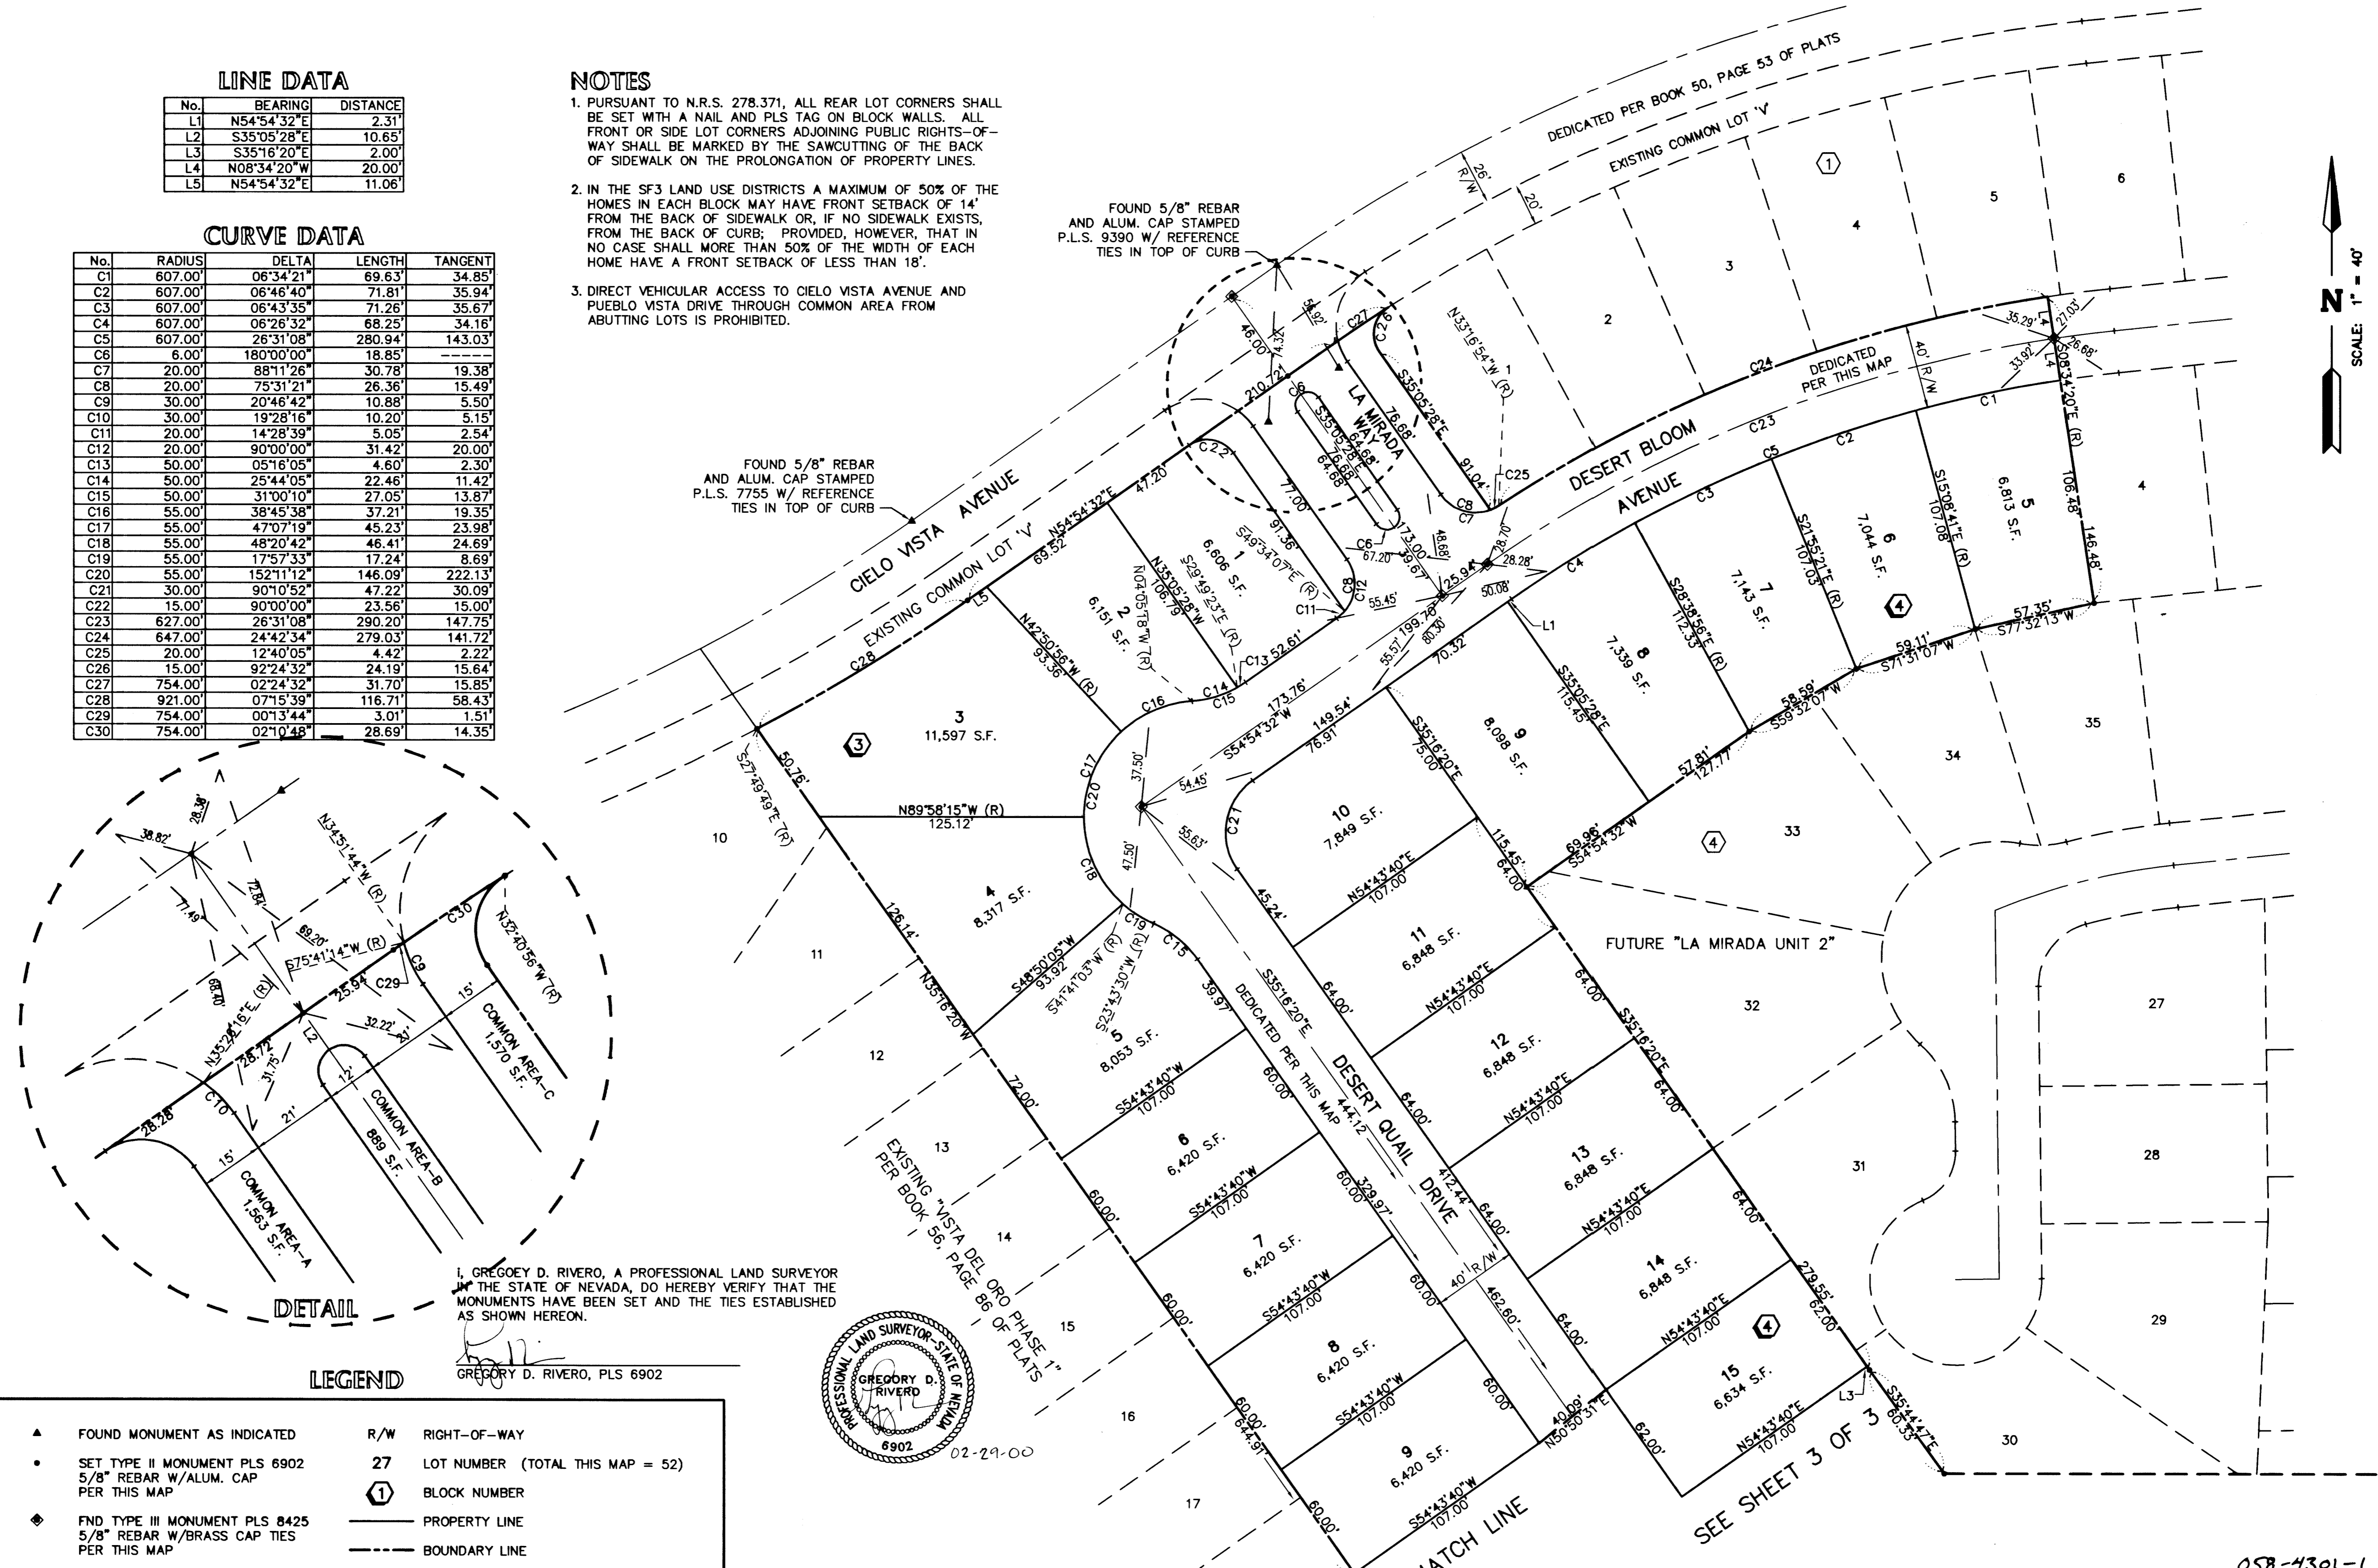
LINE DATA

| No. | BEARING | DISTANCE |
|---|---|---|
| L1 | N54°54'32"E | 2.31' |
| L2 | S35°05'28"E | 10.65' |
| L3 | S35°16'20"E | 2.00' |
| L4 | N08°34'20"W | 20.00' |
| L5 | N54°54'32"E | 11.06' |

CURVE DATA

| No. | RADIUS | DELTA | LENGTH | TANGENT |
|---|---|---|---|---|
| C1 | 607.00' | 06°34'21" | 69.63' | 34.85' |
| C2 | 607.00' | 06°46'40" | 71.81' | 35.94' |
| C3 | 607.00' | 06°43'35" | 71.26' | 35.67' |
| C4 | 607.00' | 06°26'32" | 68.25' | 34.16' |
| C5 | 607.00' | 26°31'08" | 280.94' | 143.03' |
| C6 | 6.00' | 180°00'00" | 18.85' | ----- |
| C7 | 20.00' | 88°11'26" | 30.78' | 19.38' |
| C8 | 20.00' | 75°31'21" | 26.36' | 15.49' |
| C9 | 30.00' | 20°46'42" | 10.88' | 5.50' |
| C10 | 30.00' | 19°28'16" | 10.20' | 5.15' |
| C11 | 20.00' | 14°28'39" | 5.05' | 2.54' |
| C12 | 20.00' | 90°00'00" | 31.42' | 20.00' |
| C13 | 50.00' | 05°16'05" | 4.60' | 2.30' |
| C14 | 50.00' | 25°44'05" | 22.46' | 11.42' |
| C15 | 50.00' | 31°00'10" | 27.05' | 13.87' |
| C16 | 55.00' | 38°45'38" | 37.21' | 19.35' |
| C17 | 55.00' | 47°07'19" | 45.23' | 23.98' |
| C18 | 55.00' | 48°20'42" | 46.41' | 24.69' |
| C19 | 55.00' | 17°57'33" | 17.24' | 8.69' |
| C20 | 55.00' | 152°11'12" | 146.09' | 222.13' |
| C21 | 30.00' | 90°10'52" | 47.22' | 30.09' |
| C22 | 15.00' | 90°00'00" | 23.56' | 15.00' |
| C23 | 627.00' | 26°31'08" | 290.20' | 147.75' |
| C24 | 647.00' | 24°42'34" | 279.03' | 141.72' |
| C25 | 20.00' | 12°40'05" | 4.42' | 2.22' |
| C26 | 15.00' | 92°24'32" | 24.19' | 15.64' |
| C27 | 754.00' | 02°24'32" | 31.70' | 15.85' |
| C28 | 921.00' | 07°15'39" | 116.71' | 58.43' |
| C29 | 754.00' | 00°13'44" | 3.01' | 1.51' |
| C30 | 754.00' | 02°10'48" | 28.69' | 14.35' |

NOTES
1. PURSUANT TO N.R.S. 278.371, ALL REAR LOT CORNERS SHALL BE SET WITH A NAIL AND PLS TAG ON BLOCK WALLS. ALL FRONT OR SIDE LOT CORNERS ADJOINING PUBLIC RIGHTS-OF-WAY SHALL BE MARKED BY THE SAWCUTTING OF THE BACK OF SIDEWALK ON THE PROLONGATION OF PROPERTY LINES.

2. IN THE SF3 LAND USE DISTRICTS A MAXIMUM OF 50% OF THE HOMES IN EACH BLOCK MAY HAVE FRONT SETBACK OF 14' FROM THE BACK OF SIDEWALK OR, IF NO SIDEWALK EXISTS, FROM THE BACK OF CURB; PROVIDED, HOWEVER, THAT IN NO CASE SHALL MORE THAN 50% OF THE WIDTH OF EACH HOME HAVE A FRONT SETBACK OF LESS THAN 18'.

3. DIRECT VEHICULAR ACCESS TO CIELO VISTA AVENUE AND PUEBLO VISTA DRIVE THROUGH COMMON AREA FROM ABUTTING LOTS IS PROHIBITED.

FOUND 5/8" REBAR AND ALUM. CAP STAMPED P.L.S. 9390 W/ REFERENCE TIES IN TOP OF CURB

FOUND 5/8" REBAR AND ALUM. CAP STAMPED P.L.S. 7755 W/ REFERENCE TIES IN TOP OF CURB

DEDICATED PER BOOK 50, PAGE 53 OF PLATS
EXISTING COMMON LOT 'V'
26' R/W 20'
CIELO VISTA AVENUE
EXISTING COMMON LOT 'V'
LA MIRADA WAY
DESERT BLOOM AVENUE
DEDICATED PER THIS MAP
40' R/W
DESERT QUAIL DRIVE
DEDICATED PER THIS MAP
40' R/W
FUTURE "LA MIRADA UNIT 2"
EXISTING "VISTA DEL ORO PHASE 1" PER BOOK 56, PAGE 86 OF PLATS
MATCH LINE
SEE SHEET 3 OF 3

1 6,606 S.F.
2 6,151 S.F.
3 11,597 S.F.
4 8,317 S.F.
5 8,053 S.F.
6 6,420 S.F.
7 6,420 S.F.
8 6,420 S.F.
9 6,420 S.F.
10 7,849 S.F.
11 6,848 S.F.
12 6,848 S.F.
13 6,848 S.F.
14 6,848 S.F.
15 6,634 S.F.
5 6,813 S.F.
6 7,044 S.F.
7 7,143 S.F.
8 7,339 S.F.
9 8,098 S.F.

N54°54'32"E 69.52
N42°50'58"W (R) 93.36
N35°05'28"W 106.79
N04°05'18"W (R)
S29°49'23"E (R)
S49°34'07"E (R) 91.36
N33°16'54"W (R)
S35°05'28"E 76.68
S35°05'28"E 64.68
N89°58'15"W (R) 125.12
S27°49'49"E (R) 50.76
N35°16'20"W 126.14
S48°50'05"W 93.92
S41°41'03"W (R)
S23°23'30"W (R)
S54°54'32"W 173.76
S54°43'40"W 107.00
N54°43'40"E 107.00
S35°16'20"E
N50°50'31"E
S35°44'47"E 60.33
S77°32'13"W 57.35
S71°31'07"W 59.11
S59°32'07"W 58.59
S54°54'32"W 69.96
S35°05'28"E 115.45
S28°38'56"E (R) 112.35
S21°55'21"E (R) 107.03
S15°08'41"E (R) 107.08
S08°34'20"E (R) 106.78
146.48' 279.55' 444.12' 412.44' 329.97' 462.60'

I, GREGOEY D. RIVERO, A PROFESSIONAL LAND SURVEYOR IN THE STATE OF NEVADA, DO HEREBY VERIFY THAT THE MONUMENTS HAVE BEEN SET AND THE TIES ESTABLISHED AS SHOWN HEREON.
GREGORY D. RIVERO, PLS 6902
PROFESSIONAL LAND SURVEYOR-STATE OF NEVADA GREGORY D. RIVERO 6902
02-29-00

DETAIL
COMMON AREA-A 1,563 S.F.
COMMON AREA-B 889 S.F.
COMMON AREA-C 1,570 S.F.
N34°51'44"W (R)
S75°41'14"W (R)
N32°40'56"W (R)
N35°24'16"E (R)

LEGEND
▲ FOUND MONUMENT AS INDICATED
• SET TYPE II MONUMENT PLS 6902 5/8" REBAR W/ALUM. CAP PER THIS MAP
FND TYPE III MONUMENT PLS 8425 5/8" REBAR W/BRASS CAP TIES PER THIS MAP
R/W RIGHT-OF-WAY
27 LOT NUMBER (TOTAL THIS MAP = 52)
1 BLOCK NUMBER
PROPERTY LINE
BOUNDARY LINE

N
SCALE: 1" = 40'

058-4301-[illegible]